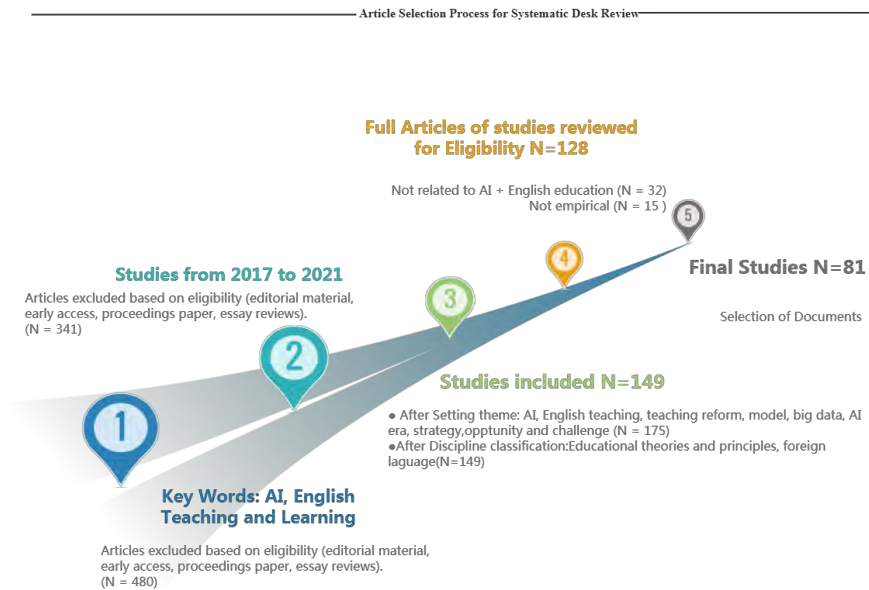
Article Selection Process for Systematic Desk Review

Full Articles of studies reviewed for Eligibility N=128

Not related to AI + English education (N = 32)
Not empirical (N = 15 )

5

4

Final Studies N=81

Selection of Documents

Studies from 2017 to 2021

Articles excluded based on eligibility (editorial material, early access, proceedings paper, essay reviews).
(N = 341)

3

2

Studies included N=149

● After Setting theme: AI, English teaching, teaching reform, model, big data, AI era, strategy,opptunity and challenge (N = 175)
●After Discipline classification:Educational theories and principles, foreign laguage(N=149)

1

Key Words: AI, English Teaching and Learning

Articles excluded based on eligibility (editorial material, early access, proceedings paper, essay reviews).
(N = 480)